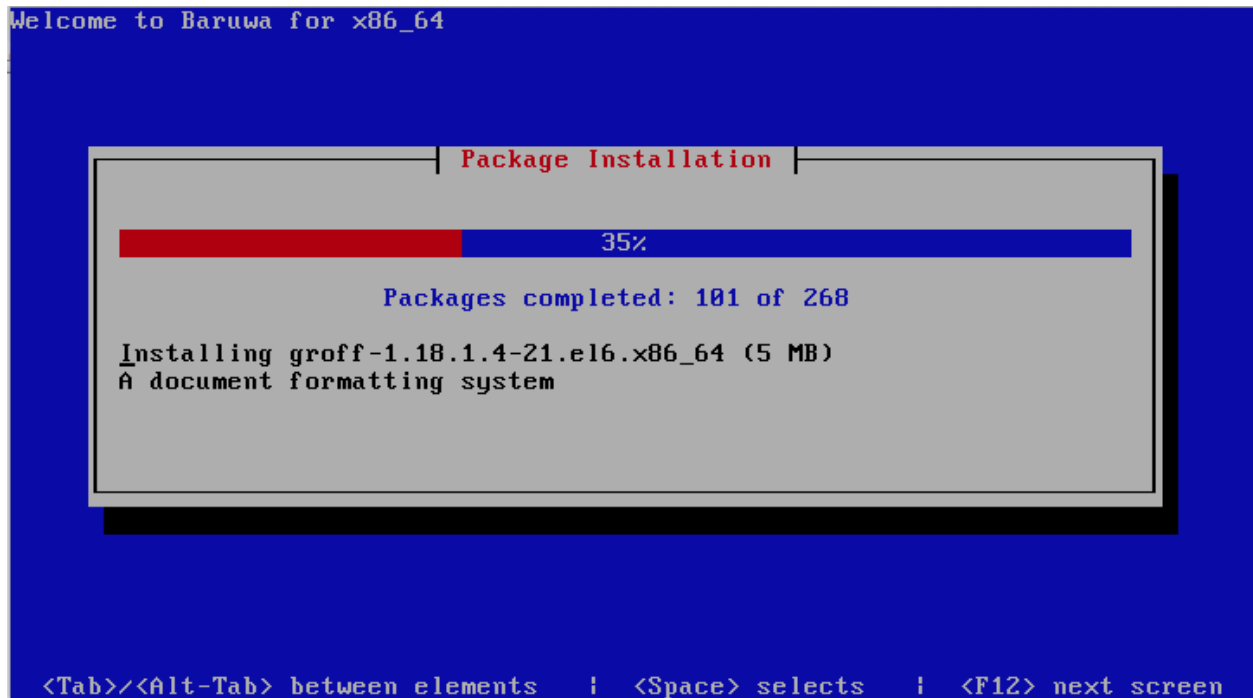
Welcome to Baruwa for x86_64

Package Installation

35%

Packages completed: 101 of 268

Installing groff-1.18.1.4-21.el6.x86_64 (5 MB)
A document formatting system

<Tab>/<Alt-Tab> between elements | <Space> selects | <F12> next screen